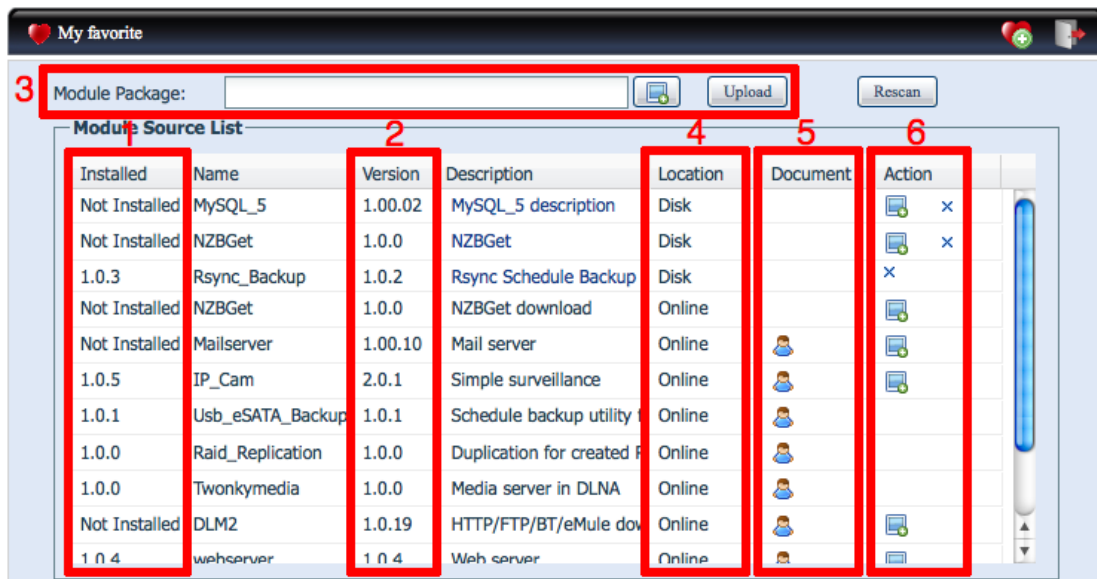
My favorite

3 Module Package: Upload Rescan

Module Source List

1 2 4 5 6

| Installed | Name | Version | Description | Location | Document | Action |
|---|---|---|---|---|---|---|
| Not Installed | MySQL_5 | 1.00.02 | MySQL_5 description | Disk | | × |
| Not Installed | NZBGet | 1.0.0 | NZBGet | Disk | | × |
| 1.0.3 | Rsync_Backup | 1.0.2 | Rsync Schedule Backup | Disk | | × |
| Not Installed | NZBGet | 1.0.0 | NZBGet download | Online | | |
| Not Installed | Mailserver | 1.00.10 | Mail server | Online | | |
| 1.0.5 | IP_Cam | 2.0.1 | Simple surveillance | Online | | |
| 1.0.1 | Usb_eSATA_Backup | 1.0.1 | Schedule backup utility f | Online | | |
| 1.0.0 | Raid_Replication | 1.0.0 | Duplication for created R | Online | | |
| 1.0.0 | Twonkymedia | 1.0.0 | Media server in DLNA | Online | | |
| Not Installed | DLM2 | 1.0.19 | HTTP/FTP/BT/eMule dow | Online | | |
| 1.0.4 | webserver | 1.0.4 | Web server | Online | | |